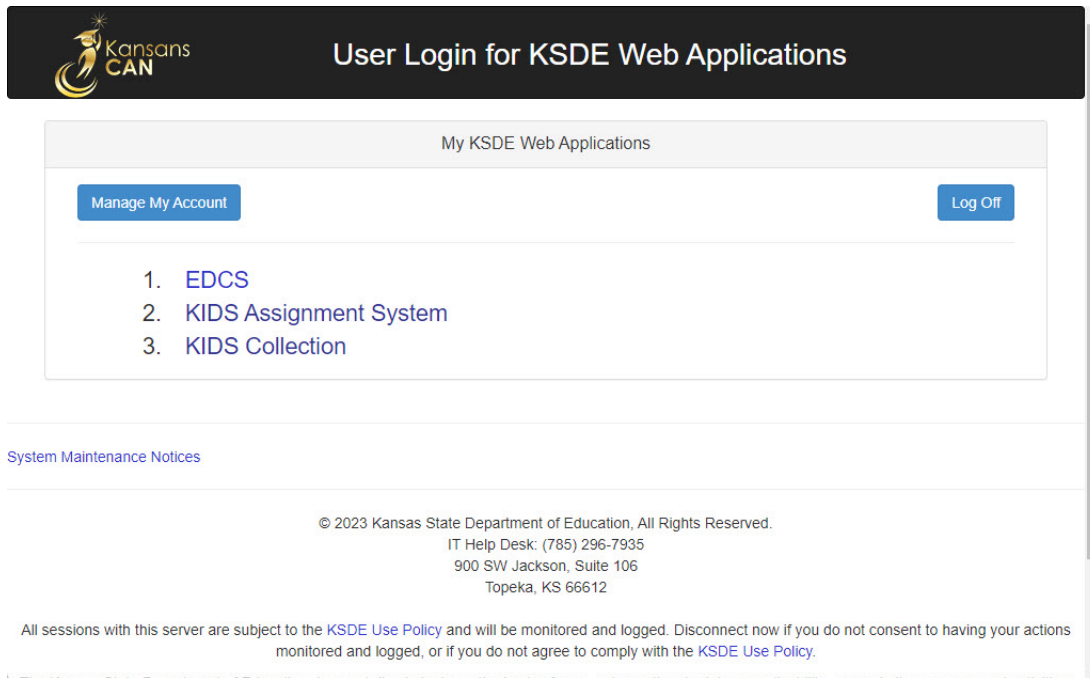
Kansans CAN

User Login for KSDE Web Applications

My KSDE Web Applications

Manage My Account

Log Off

1. EDCS
2. KIDS Assignment System
3. KIDS Collection

System Maintenance Notices

© 2023 Kansas State Department of Education, All Rights Reserved.
IT Help Desk: (785) 296-7935
900 SW Jackson, Suite 106
Topeka, KS 66612

All sessions with this server are subject to the KSDE Use Policy and will be monitored and logged. Disconnect now if you do not consent to having your actions monitored and logged, or if you do not agree to comply with the KSDE Use Policy.

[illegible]